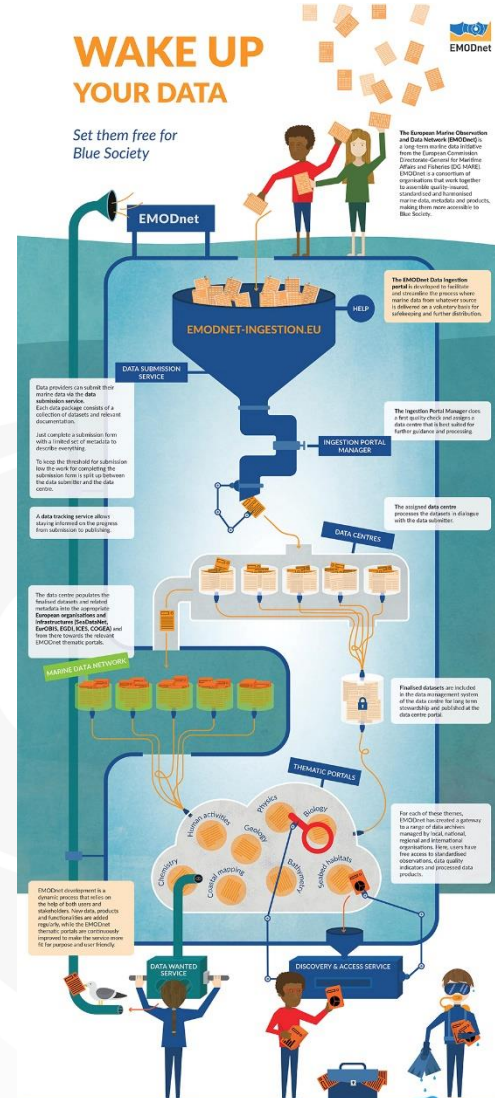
WAKE UP YOUR DATA

Set them free for Blue Society

EMODnet

The European Marine Observation and Data Network (EMODnet) is a long-term marine data initiative from the European Commission Directorate-General for Maritime Affairs and Fisheries (DG MARE). EMODnet is a consortium of organisations that work together to assemble quality-insured, standardised and harmonised marine data, metadata and products, making them more accessible to Blue Society.

EMODnet

EMODNET-INGESTION.EU

HELP

The EMODnet Data Ingestion portal is developed to facilitate and streamline the process where marine data from whatever source is delivered on a voluntary basis for safekeeping and further distribution.

DATA SUBMISSION SERVICE

Data providers can submit their marine data via the data submission service. Each data package consists of a collection of datasets and relevant documentation.

Just complete a submission form with a limited set of metadata to describe everything.

To keep the threshold for submission low the work for completing the submission form is split up between the data submitter and the data centre.

The Ingestion Portal Manager does a first quality check and assigns a data centre that is best suited for further guidance and processing.

INGESTION PORTAL MANAGER

A data tracking service allows staying informed on the progress from submission to publishing.

The assigned data centre processes the datasets in dialogue with the data submitter.

DATA CENTRES

The data centre populates the finalised datasets and related metadata into the appropriate European organisations and infrastructures (SeaDataNet, EurOBIS, EGDI, ICES, COGEA) and from there towards the relevant EMODnet thematic portals.

MARINE DATA NETWORK

Finalised datasets are included in the data management system of the data centre for long term stewardship and published at the data centre portal.

THEMATIC PORTALS

Human activities
Physics
Biology
Geology
Bathymetry
Chemistry
Coastal mapping
Seabed habitats

For each of these themes, EMODnet has created a gateway to a range of data archives managed by local, national, regional and international organisations. Here, users have free access to standardised observations, data quality indicators and processed data products.

EMODnet development is a dynamic process that relies on the help of both users and stakeholders. New data, products and functionalities are added regularly, while the EMODnet thematic portals are continuously improved to make the service more fit for purpose and user friendly.

DATA WANTED SERVICE

DISCOVERY & ACCESS SERVICE